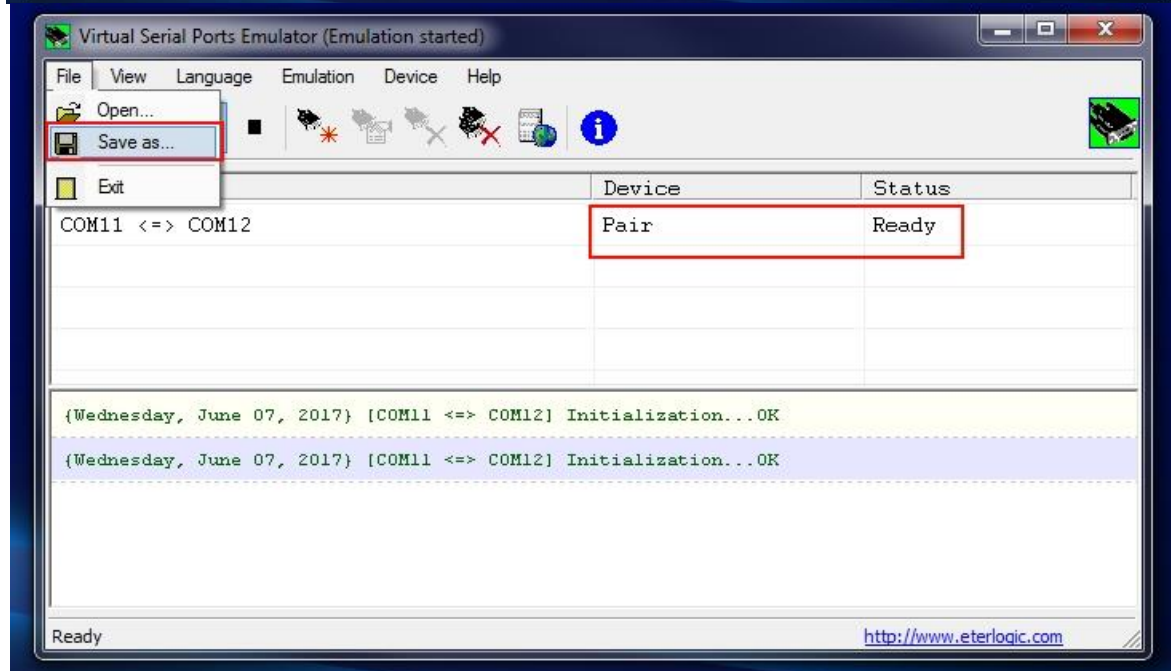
Virtual Serial Ports Emulator (Emulation started)

File View Language Emulation Device Help

Open...

Save as...

Exit

| | Device | Status |
|---|---|---|
| COM11 <=> COM12 | Pair | Ready |

{Wednesday, June 07, 2017} [COM11 <=> COM12] Initialization...OK

{Wednesday, June 07, 2017} [COM11 <=> COM12] Initialization...OK

Ready

http://www.eterlogic.com